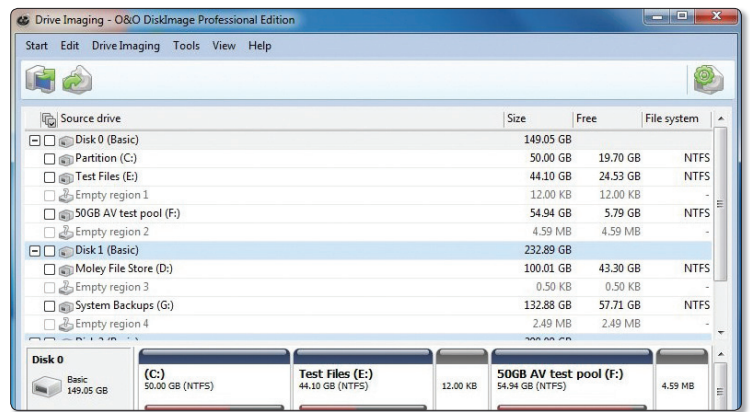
Drive Imaging - O&O DiskImage Professional Edition

Start Edit Drive Imaging Tools View Help

| Source drive | Size | Free | File system |
|---|---|---|---|
| Disk 0 (Basic) | 149.05 GB | | |
| Partition (C:) | 50.00 GB | 19.70 GB | NTFS |
| Test Files (E:) | 44.10 GB | 24.53 GB | NTFS |
| Empty region 1 | 12.00 KB | 12.00 KB | - |
| 50GB AV test pool (F:) | 54.94 GB | 5.79 GB | NTFS |
| Empty region 2 | 4.59 MB | 4.59 MB | - |
| Disk 1 (Basic) | 232.89 GB | | |
| Moley File Store (D:) | 100.01 GB | 43.30 GB | NTFS |
| Empty region 3 | 0.50 KB | 0.50 KB | - |
| System Backups (G:) | 132.88 GB | 57.71 GB | NTFS |
| Empty region 4 | 2.49 MB | 2.49 MB | - |
| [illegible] | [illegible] | | |

Disk 0
Basic
149.05 GB

(C:)
50.00 GB (NTFS)

Test Files (E:)
44.10 GB (NTFS)

12.00 KB

50GB AV test pool (F:)
54.94 GB (NTFS)

4.59 MB